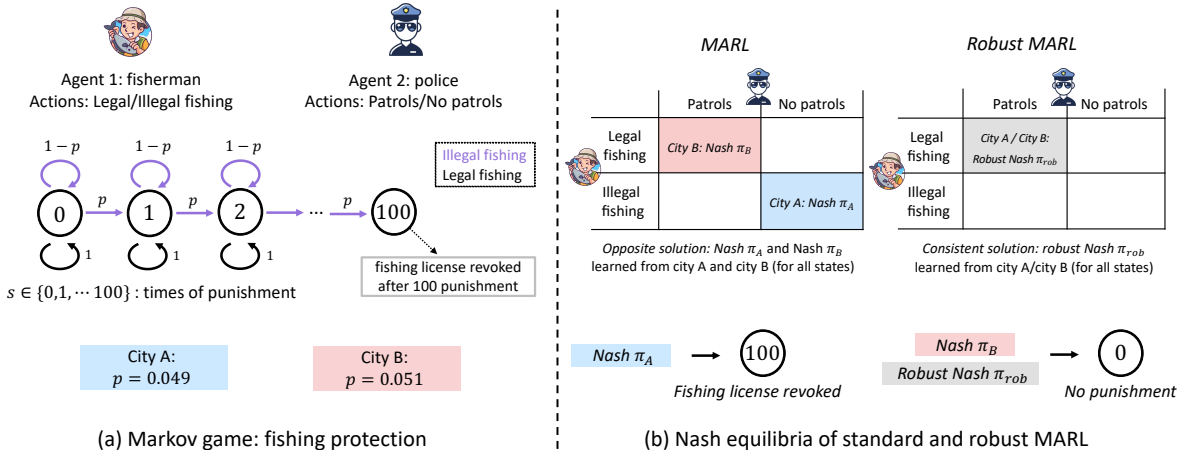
Agent 1: fisherman
Actions: Legal/Illegal fishing

Agent 2: police
Actions: Patrols/No patrols

Illegal fishing
Legal fishing

$1-p$ $1-p$ $1-p$

$0$ $p$ $1$ $p$ $2$ $p$ $\cdots$ $p$ $100$

$1$ $1$ $1$

fishing license revoked after 100 punishment

$s \in \{0,1,\cdots 100\}$ : times of punishment

City A:
$p = 0.049$

City B:
$p = 0.051$

(a) Markov game: fishing protection

MARL

| | Patrols | No patrols |
|---|---|---|
| Legal fishing | City B: Nash $\pi_B$ | |
| Illegal fishing | | City A: Nash $\pi_A$ |

Opposite solution: Nash $\pi_A$ and Nash $\pi_B$ learned from city A and city B (for all states)

Robust MARL

| | Patrols | No patrols |
|---|---|---|
| Legal fishing | City A / City B: Robust Nash $\pi_{rob}$ | |
| Illegal fishing | | |

Consistent solution: robust Nash $\pi_{rob}$ learned from city A/city B (for all states)

Nash $\pi_A$ → $100$
Fishing license revoked

Nash $\pi_B$
Robust Nash $\pi_{rob}$ → $0$
No punishment

(b) Nash equilibria of standard and robust MARL